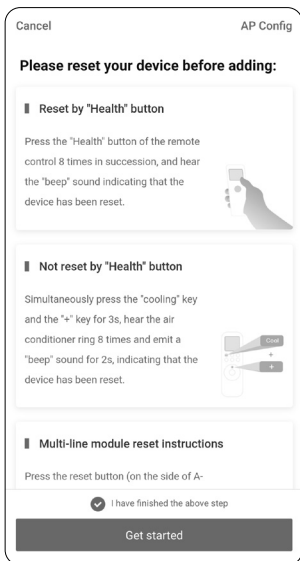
Cancel

AP Config

Please reset your device before adding:

Reset by "Health" button

Press the "Health" button of the remote control 8 times in succession, and hear the "beep" sound indicating that the device has been reset.

Not reset by "Health" button

Simultaneously press the "cooling" key and the "+" key for 3s, hear the air conditioner ring 8 times and emit a "beep" sound for 2s, indicating that the device has been reset.

Cool

+

+

Multi-line module reset instructions

Press the reset button (on the side of A-

I have finished the above step

Get started